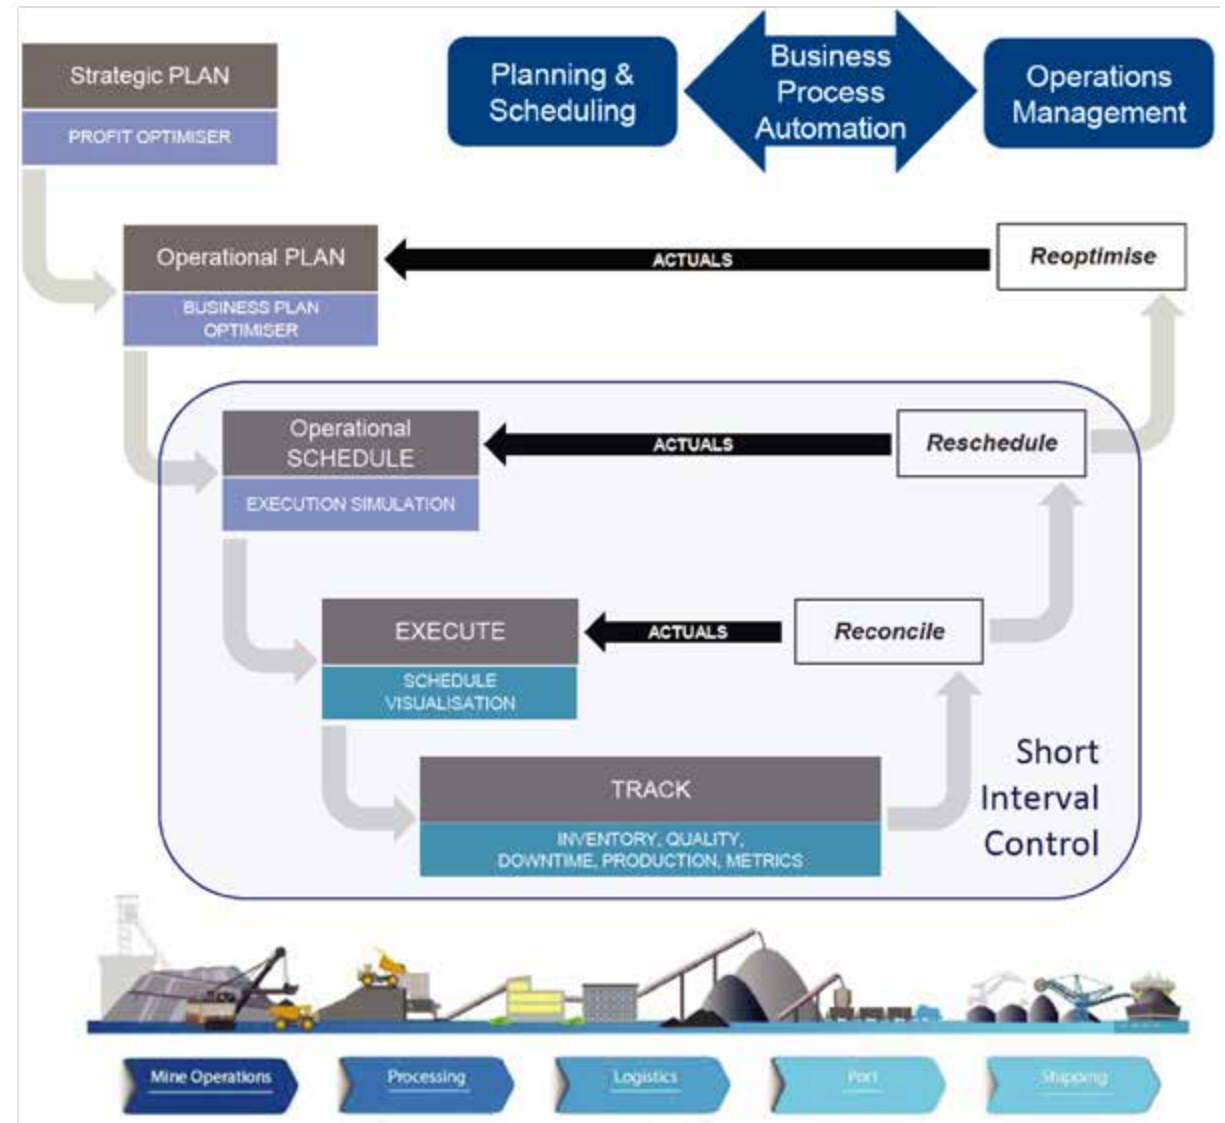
Strategic PLAN
PROFIT OPTIMISER

Planning & Scheduling

Business Process Automation

Operations Management

Operational PLAN
BUSINESS PLAN OPTIMISER

ACTUALS

Reoptimise

Operational SCHEDULE
EXECUTION SIMULATION

ACTUALS

Reschedule

EXECUTE
SCHEDULE VISUALISATION

ACTUALS

Reconcile

TRACK
INVENTORY, QUALITY, DOWNTIME, PRODUCTION, METRICS

Short Interval Control

Mine Operations

Processing

Logistics

Port

Shipping